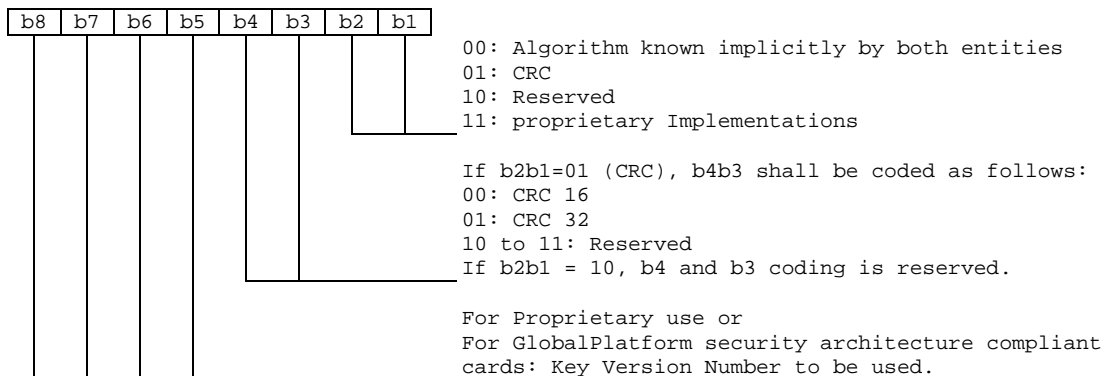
| b8 | b7 | b6 | b5 | b4 | b3 | b2 | b1 |
|---|---|---|---|---|---|---|---|

00: Algorithm known implicitly by both entities
01: CRC
10: Reserved
11: proprietary Implementations

If b2b1=01 (CRC), b4b3 shall be coded as follows:
00: CRC 16
01: CRC 32
10 to 11: Reserved
If b2b1 = 10, b4 and b3 coding is reserved.

For Proprietary use or
For GlobalPlatform security architecture compliant cards: Key Version Number to be used.